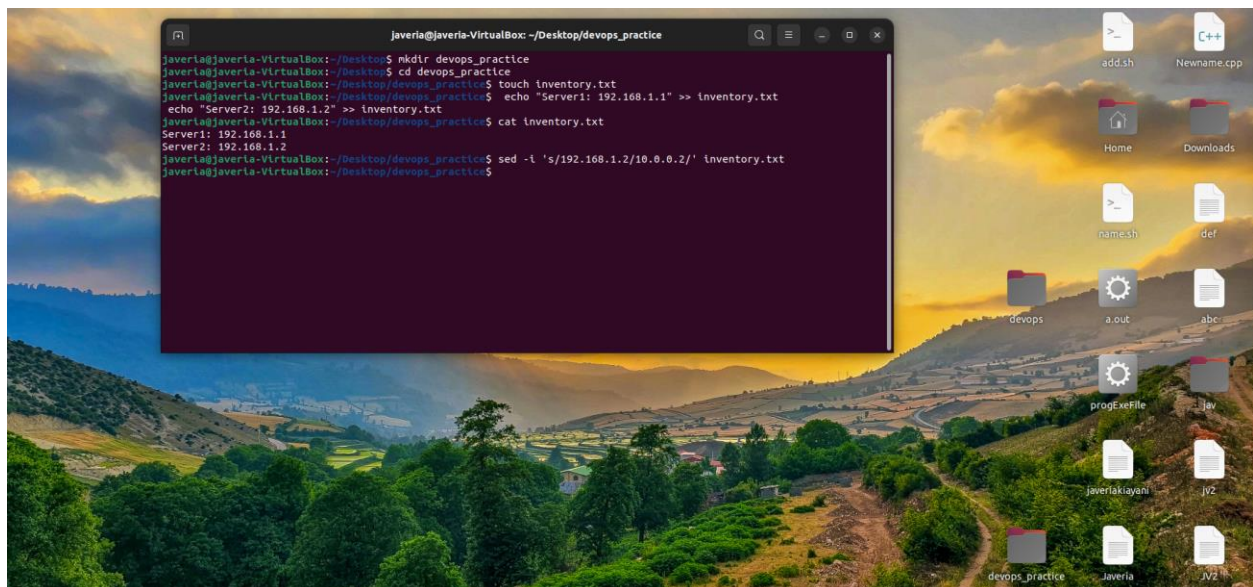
javeria@javeria-VirtualBox: ~/Desktop/devops_practice

javeria@javeria-VirtualBox:~/Desktop$ mkdir devops_practice
javeria@javeria-VirtualBox:~/Desktop$ cd devops_practice
javeria@javeria-VirtualBox:~/Desktop/devops_practice$ touch inventory.txt
javeria@javeria-VirtualBox:~/Desktop/devops_practice$ echo "Server1: 192.168.1.1" >> inventory.txt
echo "Server2: 192.168.1.2" >> inventory.txt
javeria@javeria-VirtualBox:~/Desktop/devops_practice$ cat inventory.txt
Server1: 192.168.1.1
Server2: 192.168.1.2
javeria@javeria-VirtualBox:~/Desktop/devops_practice$ sed -i 's/192.168.1.2/10.0.0.2/' inventory.txt
javeria@javeria-VirtualBox:~/Desktop/devops_practice$

add.sh
Newname.cpp
Home
Downloads
name.sh
def
devops
a.out
abc
progExeFile
jav
javeriakiayani
jv2
devops_practice
Javeria
JV2